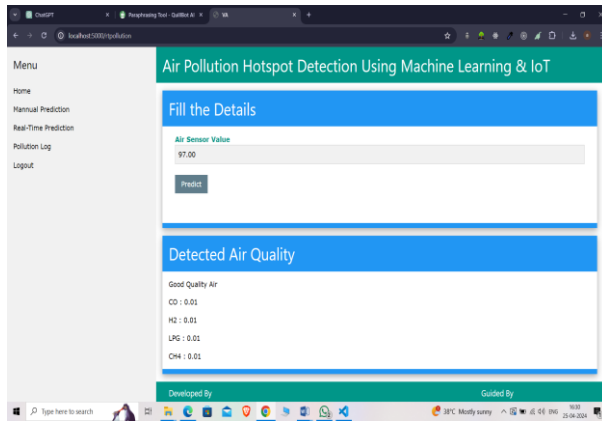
ChatGPT
Paraphrasing Tool - QuillBot AI
Mk
localhost:5000/rtpollution

Menu
Home
Mannual Prediction
Real-Time Prediction
Pollution Log
Logout

Air Pollution Hotspot Detection Using Machine Learning & IoT

Fill the Details

Air Sensor Value
97.00
Predict

Detected Air Quality

Good Quality Air
CO : 0.01
H2 : 0.01
LPG : 0.01
CH4 : 0.01

Developed By
Guided By

Type here to search
38°C Mostly sunny
ENG
16:30
23-04-2024